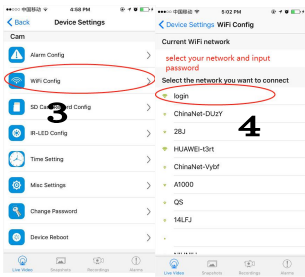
••○○○ 中国移动 4:58 PM

Back Device Settings

Cam

Alarm Config

WiFi Config

SD Card Record Config

3

IR-LED Config

Time Setting

Misc Settings

Change Password

Device Reboot

Live Video Snapshots Recordings Alarms

••○○○ 中国移动 5:02 PM

Device Settings WiFi Config

Current WiFi network

select your network and input password

Select the network you want to connect

login

ChinaNet-DUzY

28J

4

HUAWEI-t3rt

ChinaNet-Vybf

A1000

QS

14LFJ

Live Video Snapshots Recordings Alarms